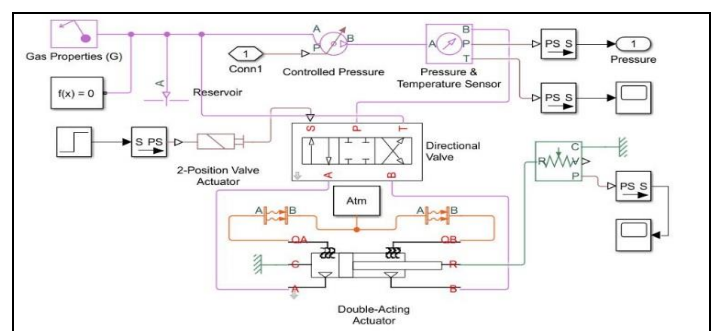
Gas Properties (G)
f(x) = 0
A
Reservoir
1
Conn1
A
P
B
Controlled Pressure
A
B
P
T
Pressure & Temperature Sensor
PS S
1
Pressure
PS S
S PS
2-Position Valve Actuator
S
P
T
A
B
Directional Valve
R
C
P
PS S
Atm
A
B
A
B
OA
OB
C
R
A
B
Double-Acting Actuator